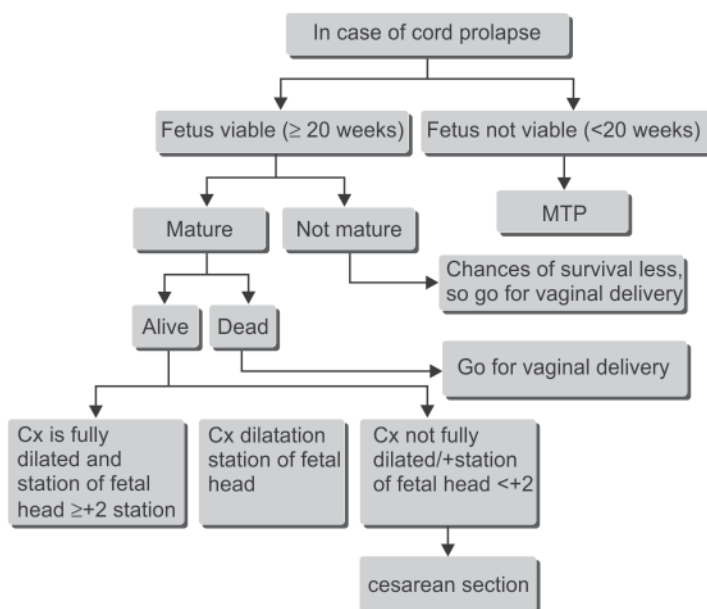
In case of cord prolapse

Fetus viable ($\geq$ 20 weeks)

Fetus not viable (<20 weeks)

Mature

Not mature

MTP

Chances of survival less, so go for vaginal delivery

Alive

Dead

Go for vaginal delivery

Cx is fully dilated and station of fetal head $\geq$+2 station

Cx dilatation station of fetal head

Cx not fully dilated/+station of fetal head <+2

cesarean section